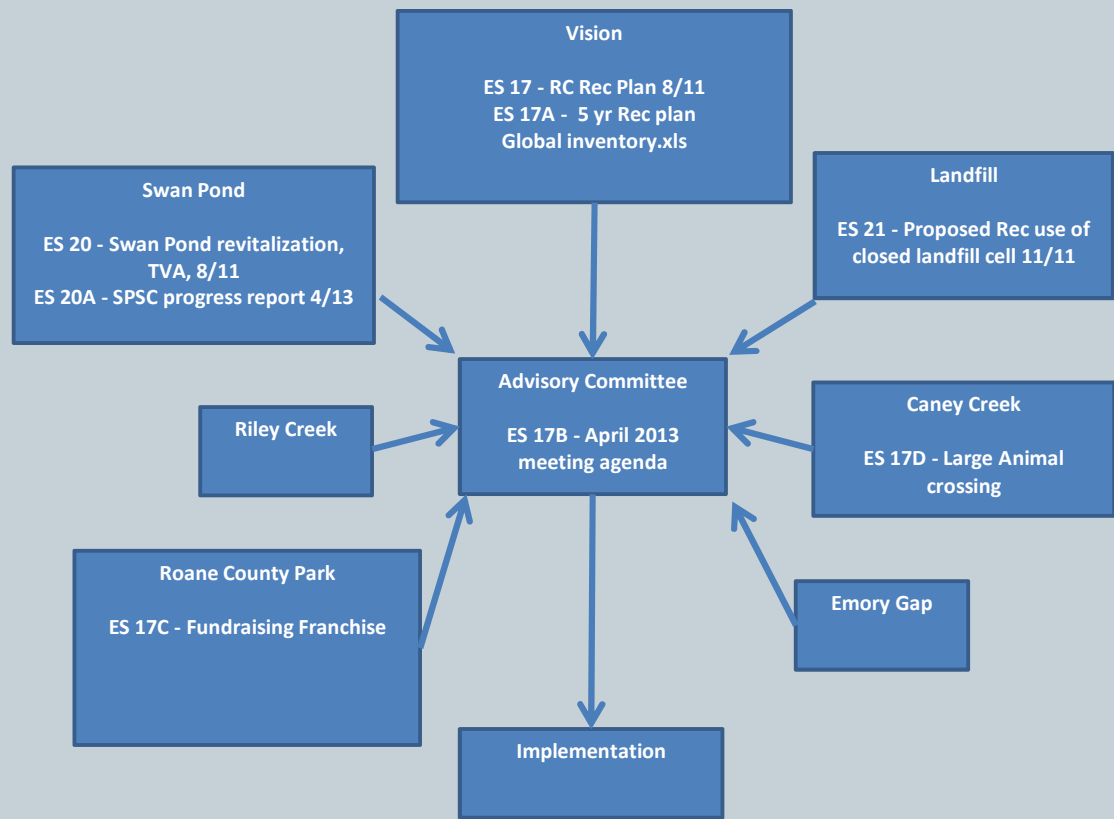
Vision

ES 17 - RC Rec Plan 8/11
ES 17A - 5 yr Rec plan
Global inventory.xls

Swan Pond

ES 20 - Swan Pond revitalization, TVA, 8/11
ES 20A - SPSC progress report 4/13

Landfill

ES 21 - Proposed Rec use of closed landfill cell 11/11

Advisory Committee

ES 17B - April 2013 meeting agenda

Riley Creek

Caney Creek

ES 17D - Large Animal crossing

Roane County Park

ES 17C - Fundraising Franchise

Emory Gap

Implementation